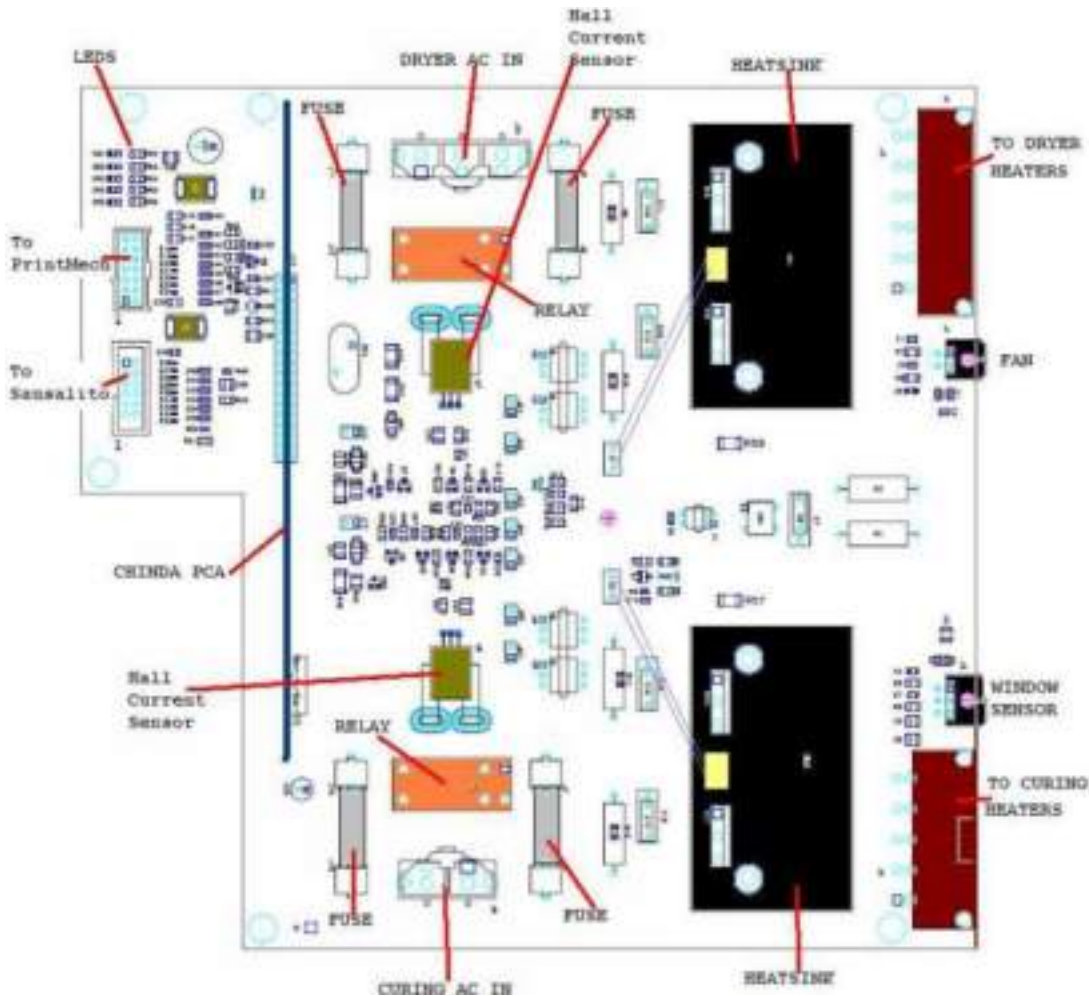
LEDS

DRYER AC IN

Hall Current Sensor

HEATSINK

FUSE

FUSE

TO DRYER HEATERS

To PrintMech

RELAY

To Sausalito

FAN

CHINDA PCA

Hall Current Sensor

WINDOW SENSOR

RELAY

TO CURING HEATERS

FUSE

FUSE

CURING AC IN

HEATSINK